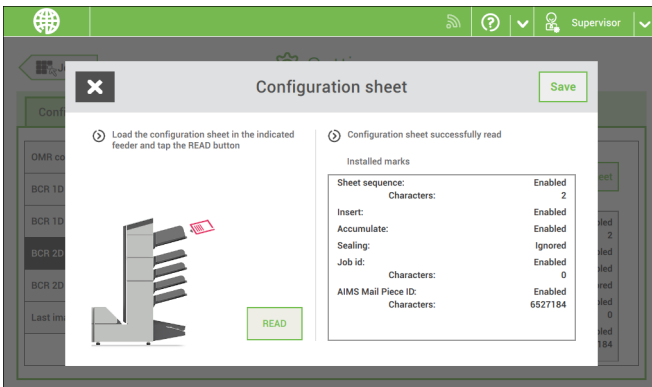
Supervisor

Configuration sheet

Save

Load the configuration sheet in the indicated feeder and tap the READ button

READ

Configuration sheet successfully read

Installed marks

| | |
|---|---|
| Sheet sequence: | Enabled |
| Characters: | 2 |
| Insert: | Enabled |
| Accumulate: | Enabled |
| Sealing: | Ignored |
| Job id: | Enabled |
| Characters: | 0 |
| AIMS Mail Piece ID: | Enabled |
| Characters: | 6527184 |

Confi

OMR co

BCR 1D

BCR 1D

BCR 2D

BCR 2D

Last ima

eet

abled
2
abled
abled
abled
abled
0
abled
184